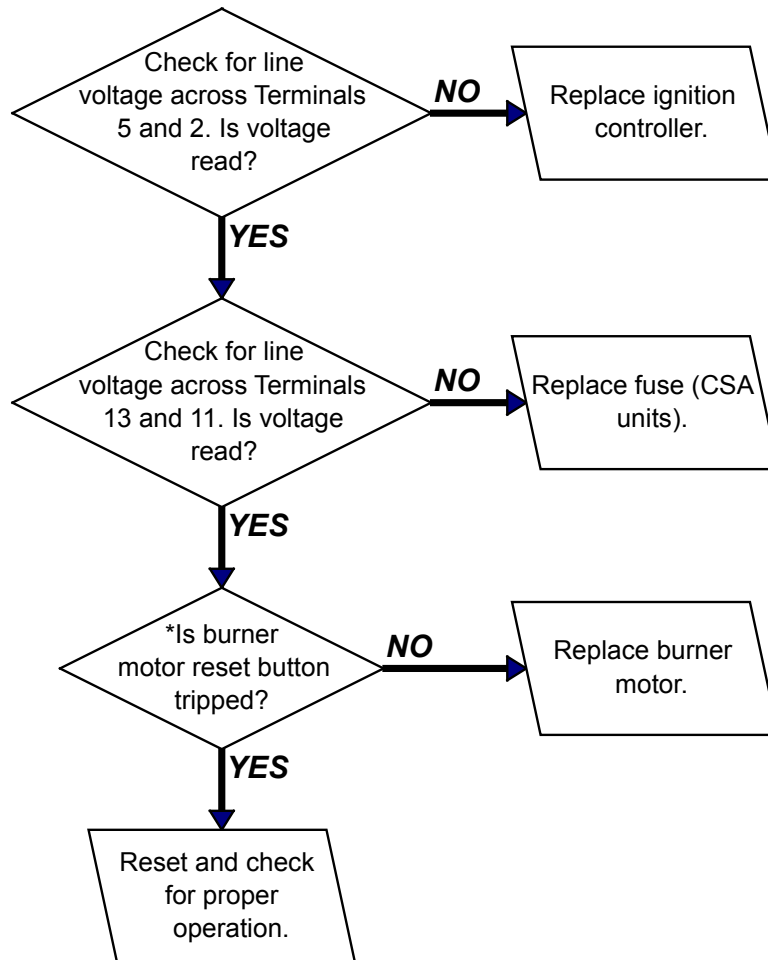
Check for line voltage across Terminals 5 and 2. Is voltage read?

NO

Replace ignition controller.

YES

Check for line voltage across Terminals 13 and 11. Is voltage read?

NO

Replace fuse (CSA units).

YES

*Is burner motor reset button tripped?

NO

Replace burner motor.

YES

Reset and check for proper operation.